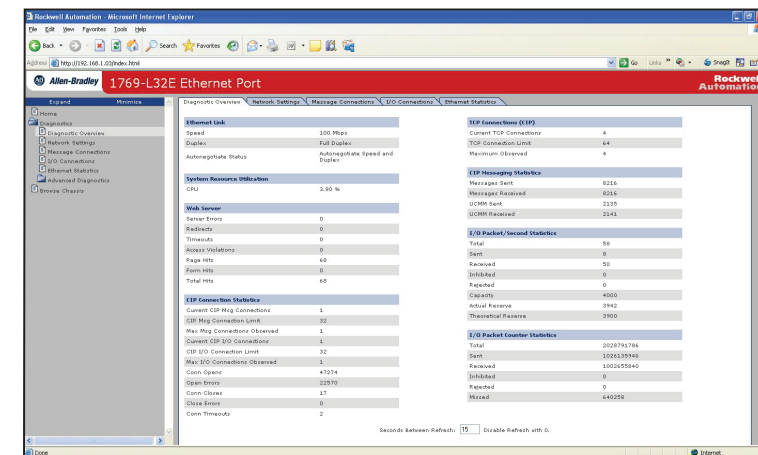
Rockwell Automation - Microsoft Internet Explorer

File Edit View Favorites Tools Help

Back Search Favorites

Address http://192.168.1.03/index.html Go Links SnagIt

Allen-Bradley 1769-L32E Ethernet Port Rockwell Automation

Expand Minimize

Home
Diagnostics
Diagnostic Overview
Network Settings
Message Connections
I/O Connections
Ethernet Statistics
Advanced Diagnostics
Browse Chassis

Diagnostic Overview | Network Settings | Message Connections | I/O Connections | Ethernet Statistics

| Ethernet Link | |
|---|---|
| Speed | 100 Mbps |
| Duplex | Full Duplex |
| Autonegotiate Status | Autonegotiate Speed and Duplex |

| System Resource Utilization | |
|---|---|
| CPU | 2.90 % |

| Web Server | |
|---|---|
| Server Errors | 0 |
| Redirects | 0 |
| Timeouts | 0 |
| Access Violations | 0 |
| Page Hits | 68 |
| Form Hits | 0 |
| Total Hits | 68 |

| CIP Connection Statistics | |
|---|---|
| Current CIP Msg Connections | 1 |
| CIP Msg Connection Limit | 32 |
| Max Msg Connections Observed | 1 |
| Current CIP I/O Connections | 1 |
| CIP I/O Connection Limit | 32 |
| Max I/O Connections Observed | 1 |
| Conn Opens | 47274 |
| Open Errors | 22970 |
| Conn Closes | 17 |
| Close Errors | 0 |
| Conn Timeouts | 2 |

| TCP Connections (CIP) | |
|---|---|
| Current TCP Connections | 4 |
| TCP Connection Limit | 64 |
| Maximum Observed | 6 |

| CIP Messaging Statistics | |
|---|---|
| Messages Sent | 8216 |
| Messages Received | 8216 |
| UCMM Sent | 2135 |
| UCMM Received | 2141 |

| I/O Packet/Second Statistics | |
|---|---|
| Total | 58 |
| Sent | 8 |
| Received | 50 |
| Inhibited | 0 |
| Rejected | 0 |
| Capacity | 4000 |
| Actual Reserve | 3942 |
| Theoretical Reserve | 3900 |

| I/O Packet Counter Statistics | |
|---|---|
| Total | 2028791786 |
| Sent | 1026135946 |
| Received | 1002655840 |
| Inhibited | 0 |
| Rejected | 0 |
| Missed | 640258 |

Seconds Between Refresh: 15 Disable Refresh with 0.

Done Internet